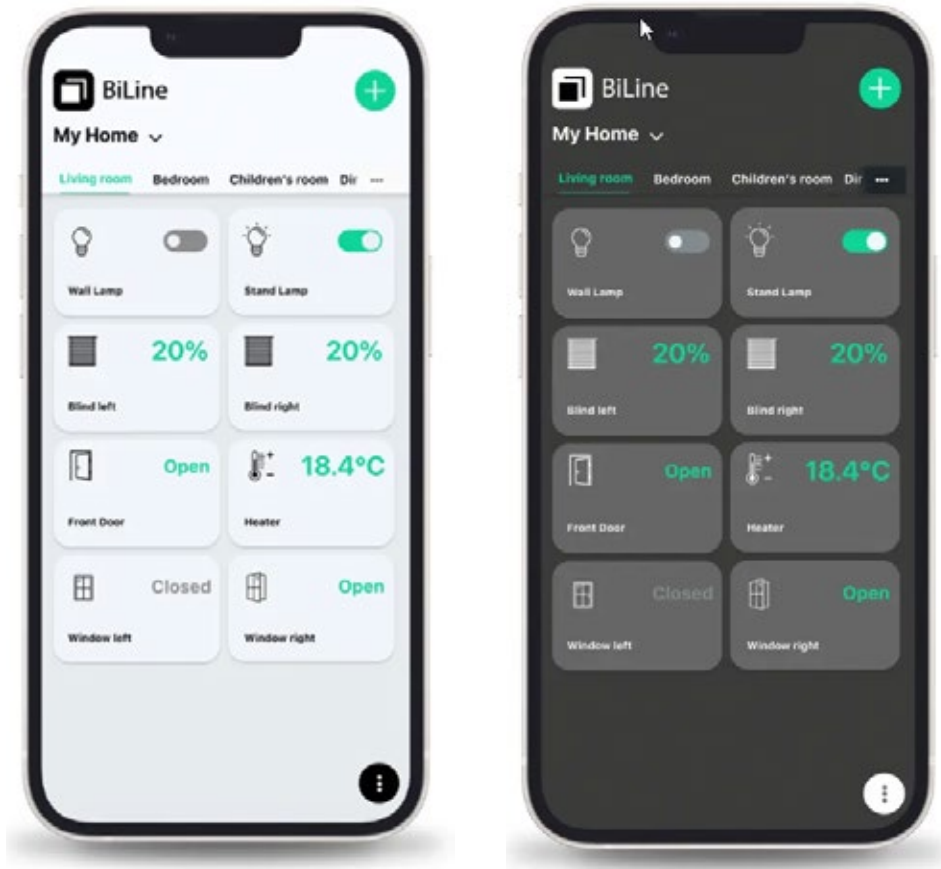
BiLine
My Home
Living room Bedroom Children's room Dir ···
Wall Lamp
Stand Lamp
20%
Blind left
20%
Blind right
Open
Front Door
18.4°C
Heater
Closed
Window left
Open
Window right

BiLine
My Home
Living room Bedroom Children's room Dir ···
Wall Lamp
Stand Lamp
20%
Blind left
20%
Blind right
Open
Front Door
18.4°C
Heater
Closed
Window left
Open
Window right